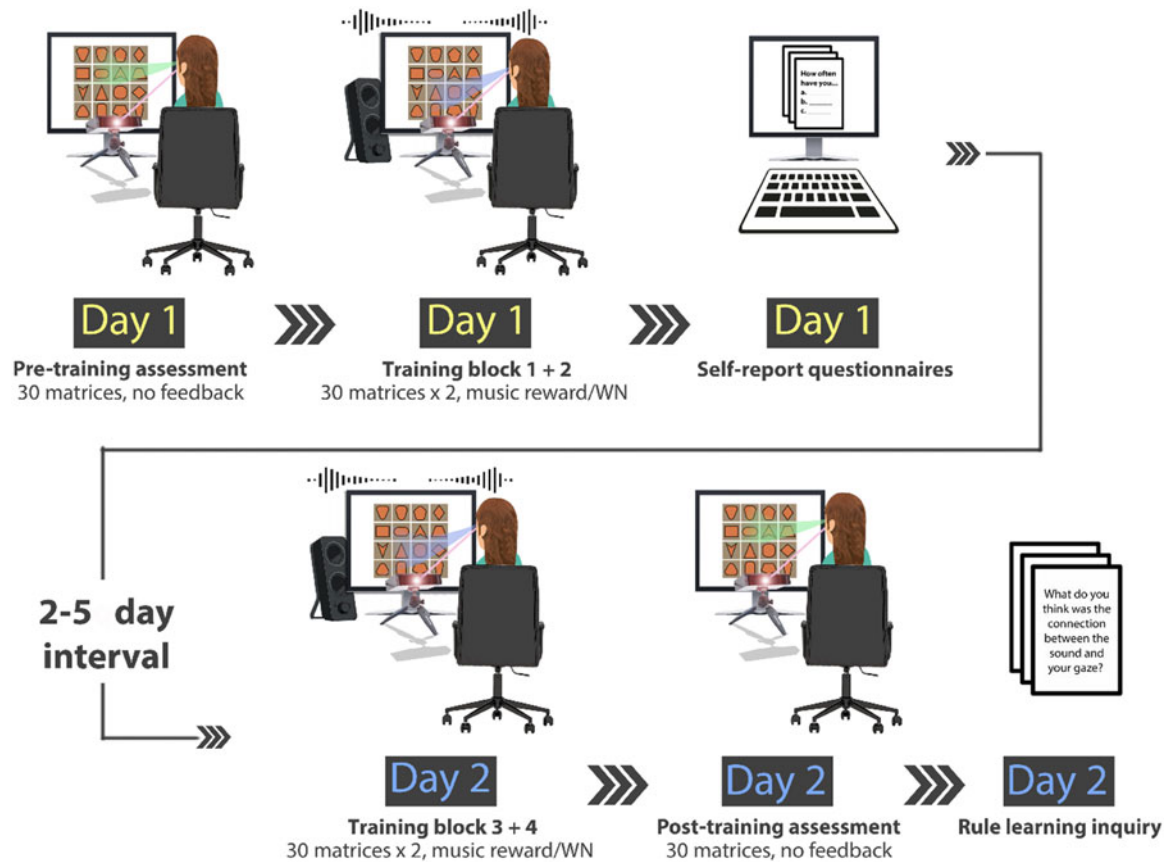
How often have you...
a. ______
b. ______
c. ______

Day 1
Pre-training assessment
30 matrices, no feedback

Day 1
Training block 1 + 2
30 matrices x 2, music reward/WN

Day 1
Self-report questionnaires

2-5 day interval

What do you think was the connection between the sound and your gaze?

Day 2
Training block 3 + 4
30 matrices x 2, music reward/WN

Day 2
Post-training assessment
30 matrices, no feedback

Day 2
Rule learning inquiry